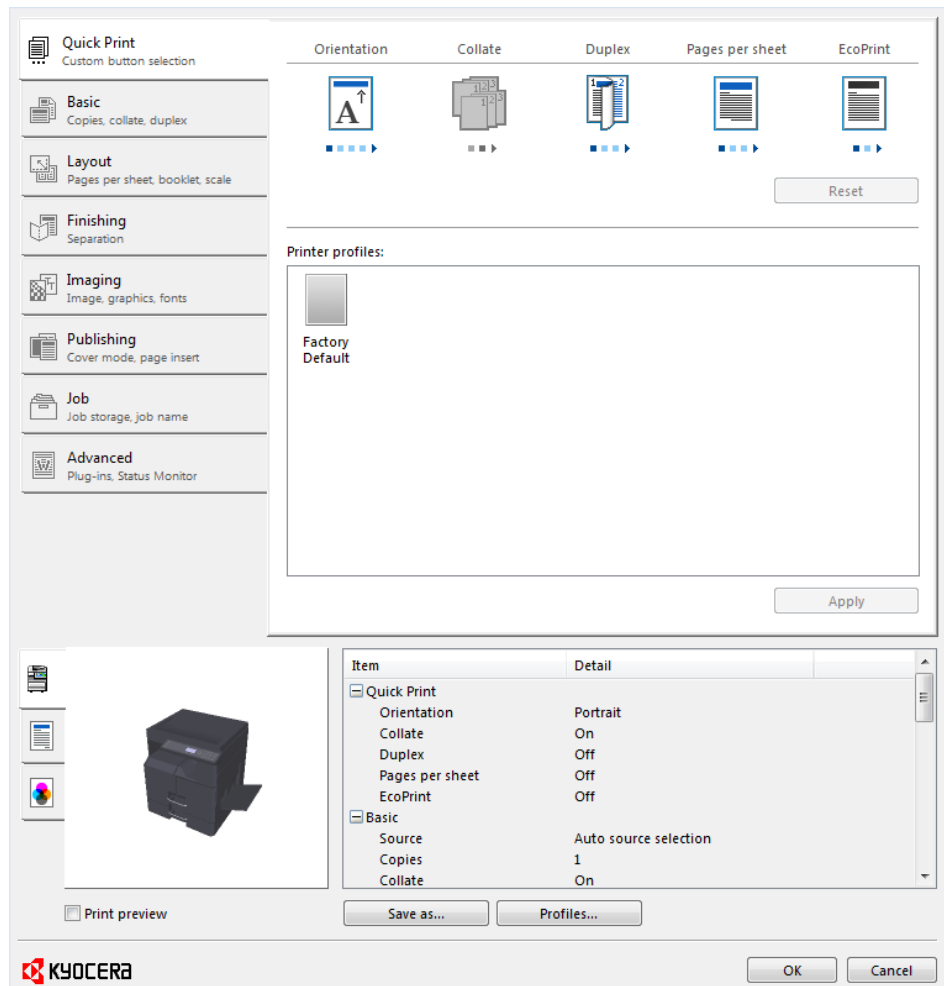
Quick Print
Custom button selection

Basic
Copies, collate, duplex

Layout
Pages per sheet, booklet, scale

Finishing
Separation

Imaging
Image, graphics, fonts

Publishing
Cover mode, page insert

Job
Job storage, job name

Advanced
Plug-ins, Status Monitor

Orientation Collate Duplex Pages per sheet EcoPrint

Reset

Printer profiles:

Factory Default

Apply

| Item | Detail |
|---|---|
| Quick Print | |
| Orientation | Portrait |
| Collate | On |
| Duplex | Off |
| Pages per sheet | Off |
| EcoPrint | Off |
| Basic | |
| Source | Auto source selection |
| Copies | 1 |
| Collate | On |

Print preview

Save as... Profiles...

KYOCERA

OK Cancel